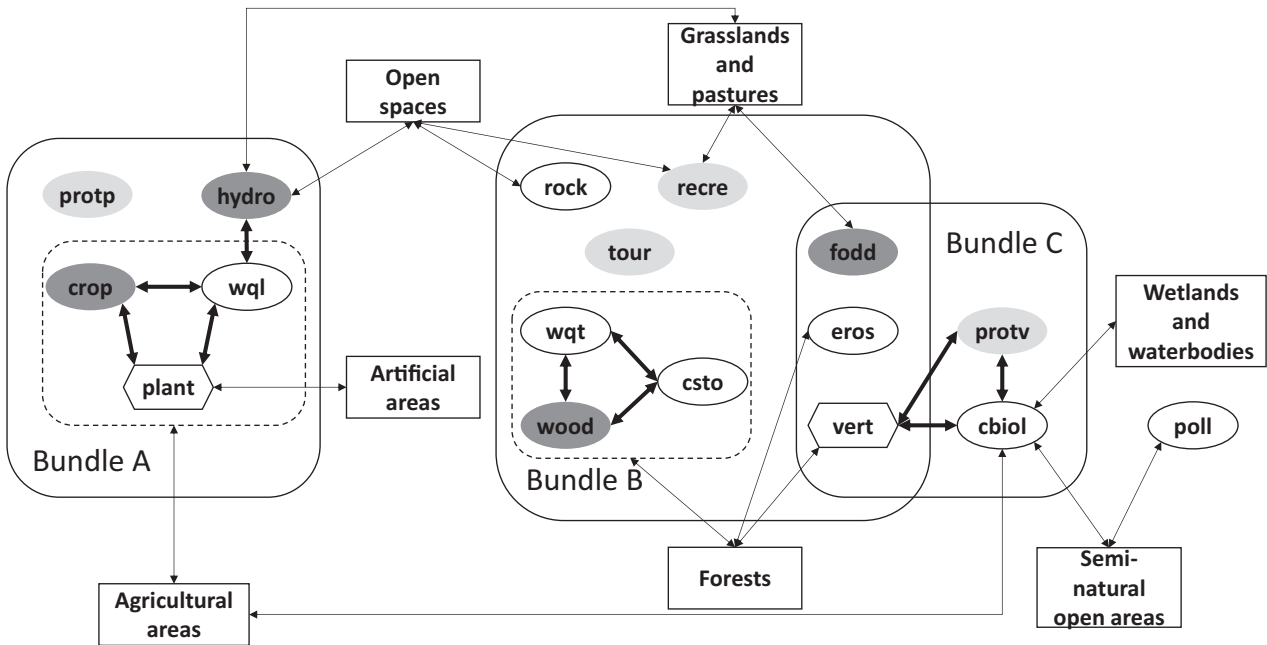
Grasslands and pastures

Open spaces

protp

hydro

crop

wql

plant

Artificial areas

Bundle A

rock

recre

tour

wqt

csto

wood

Bundle B

fodd

Bundle C

eros

protv

vert

cbiol

Wetlands and waterbodies

poll

Agricultural areas

Forests

Semi-natural open areas